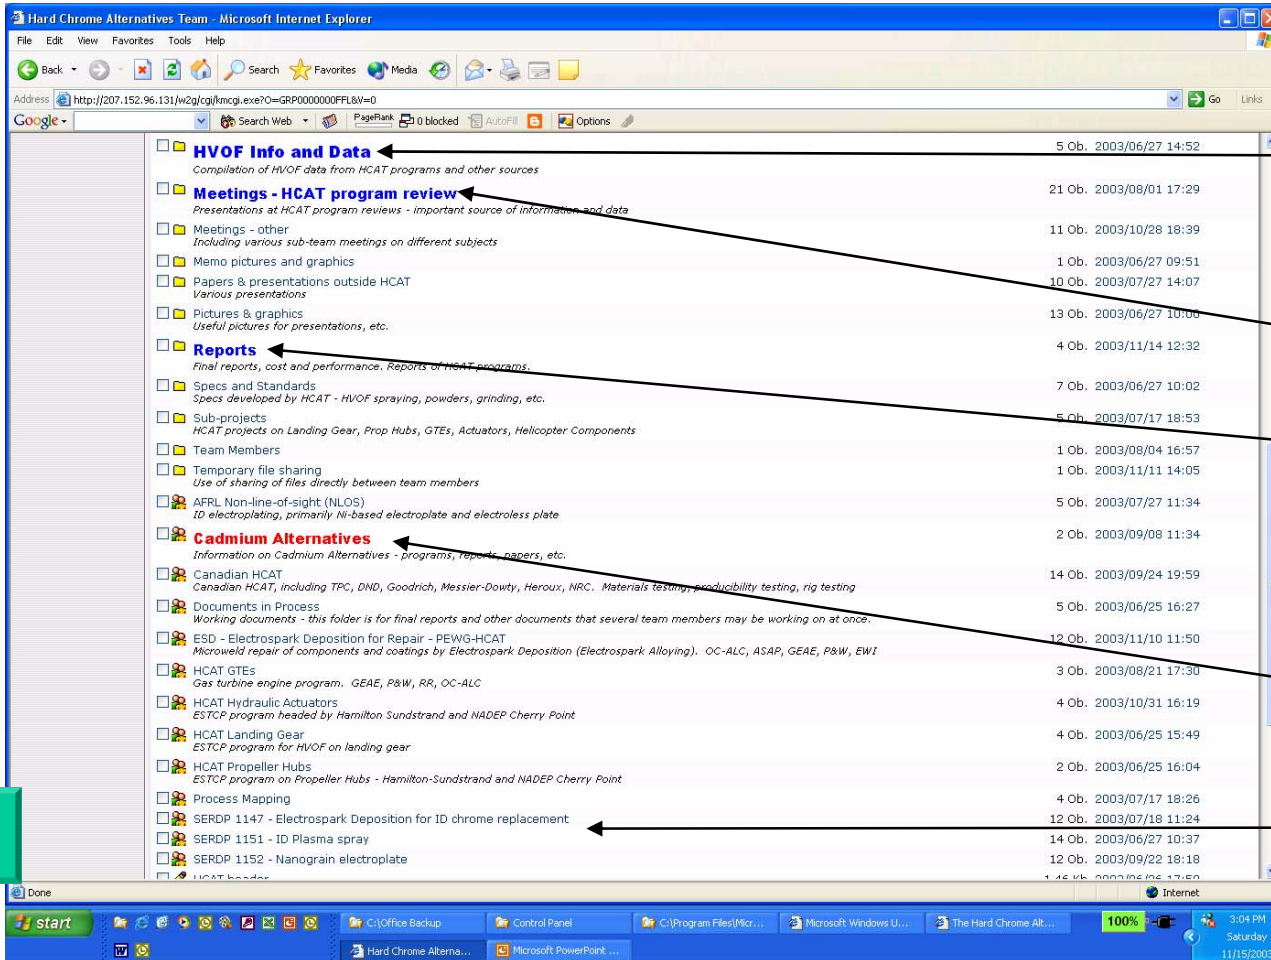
Hard Chrome Alternatives Team - Microsoft Internet Explorer

File Edit View Favorites Tools Help

Back Search Favorites Media

Address http://207.152.96.131/w2g/cgi/kmcgi.exe?O=GRP0000000FFL&V=0 Go Links

Google Search Web PageRank 0 blocked AutoFill Options

HVOF Info and Data 5 Ob. 2003/06/27 14:52
Compilation of HVOF data from HCAT programs and other sources

Meetings - HCAT program review 21 Ob. 2003/08/01 17:29
Presentations at HCAT program reviews - important source of information and data

Meetings - other 11 Ob. 2003/10/28 18:39
Including various sub-team meetings on different subjects

Memo pictures and graphics 1 Ob. 2003/06/27 09:51

Papers & presentations outside HCAT 10 Ob. 2003/07/27 14:07
Various presentations

Pictures & graphics 13 Ob. 2003/06/27 10:00
Useful pictures for presentations, etc.

Reports 4 Ob. 2003/11/14 12:32
Final reports, cost and performance. Reports of HCAT programs.

Specs and Standards 7 Ob. 2003/06/27 10:02
Specs developed by HCAT - HVOF spraying, powders, grinding, etc.

Sub-projects 5 Ob. 2003/07/17 18:53
HCAT projects on Landing Gear, Prop Hubs, GTEs, Actuators, Helicopter Components

Team Members 1 Ob. 2003/08/04 16:57

Temporary file sharing 1 Ob. 2003/11/11 14:05
Use of sharing of files directly between team members

AFRL Non-line-of-sight (NLOS) 5 Ob. 2003/07/27 11:34
ID electroplating, primarily Ni-based electroplate and electroless plate

Cadmium Alternatives 2 Ob. 2003/09/08 11:34
Information on Cadmium Alternatives - programs, reports, papers, etc.

Canadian HCAT 14 Ob. 2003/09/24 19:59
Canadian HCAT, including TPC, DND, Goodrich, Messier-Dowty, Heroux, NRC. Materials testing, producibility testing, rig testing

Documents in Process 5 Ob. 2003/06/25 16:27
Working documents - this folder is for final reports and other documents that several team members may be working on at once.

ESD - Electrospark Deposition for Repair - PEWG-HCAT 12 Ob. 2003/11/10 11:50
Microweld repair of components and coatings by Electrospark Deposition (Electrospark Alloying). OC-ALC, ASAP, GEAE, P&W, EWI

HCAT GTEs 3 Ob. 2003/08/21 17:30
Gas turbine engine program. GEAE, P&W, RR, OC-ALC

HCAT Hydraulic Actuators 4 Ob. 2003/10/31 16:19
ESTCP program headed by Hamilton Sundstrand and NADEP Cherry Point

HCAT Landing Gear 4 Ob. 2003/06/25 15:49
ESTCP program for HVOF on landing gear

HCAT Propeller Hubs 2 Ob. 2003/06/25 16:04
ESTCP program on Propeller Hubs - Hamilton-Sundstrand and NADEP Cherry Point

Process Mapping 4 Ob. 2003/07/17 18:26

SERDP 1147 - Electrospark Deposition for ID chrome replacement 12 Ob. 2003/07/18 11:24

SERDP 1151 - ID Plasma spray 14 Ob. 2003/06/27 10:37

SERDP 1152 - Nanograin electroplate 12 Ob. 2003/09/22 18:18

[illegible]

Done Internet

start C:\Office Backup Control Panel C:\Program Files\Micr... Microsoft Windows U... The Hard Chrome Alt... 100% 3:04 PM Saturday 11/15/2003
Hard Chrome Alterna... Microsoft PowerPoint ...